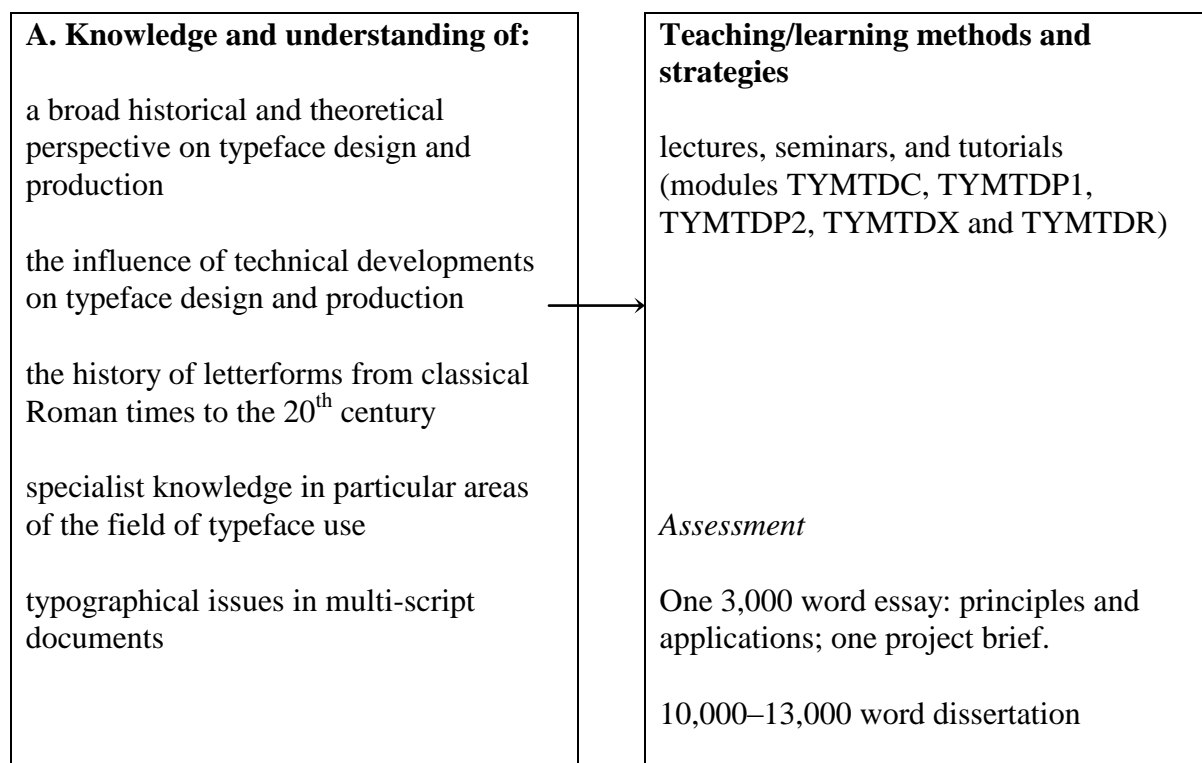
**A. Knowledge and understanding of:**

a broad historical and theoretical perspective on typeface design and production

the influence of technical developments on typeface design and production

the history of letterforms from classical Roman times to the $20^{th}$ century

specialist knowledge in particular areas of the field of typeface use

typographical issues in multi-script documents

**Teaching/learning methods and strategies**

lectures, seminars, and tutorials (modules TYMTDC, TYMTDP1, TYMTDP2, TYMTDX and TYMTDR)

*Assessment*

One 3,000 word essay: principles and applications; one project brief.

10,000–13,000 word dissertation